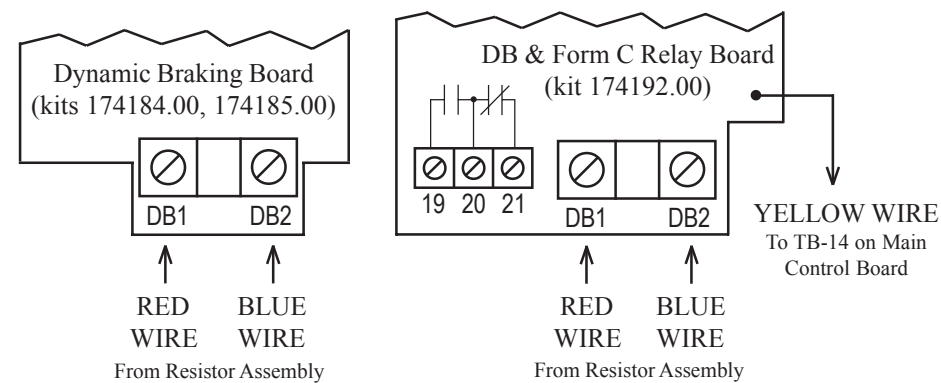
Dynamic Braking Board
(kits 174184.00, 174185.00)

DB1 DB2

RED WIRE
BLUE WIRE
From Resistor Assembly

DB & Form C Relay Board
(kit 174192.00)

19 20 21
DB1 DB2

RED WIRE
BLUE WIRE
From Resistor Assembly

YELLOW WIRE
To TB-14 on Main Control Board